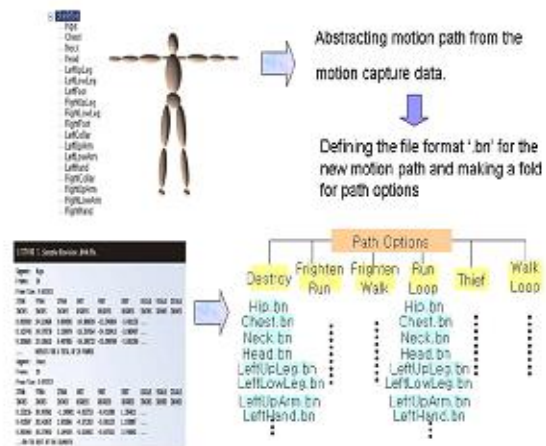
Abstracting motion path from the motion capture data.

Defining the file format '.bn' for the new motion path and making a fold for path options

Path Options

Destroy

Frighten Run

Frighten Walk

Run Loop

Thief

Walk Loop

Hip.bn
Chest.bn
Neck.bn
Head.bn
LeftUpLeg.bn
LeftLowLeg.bn
LeftUpArm.bn
LeftHand.bn

Hip.bn
Chest.bn
Neck.bn
Head.bn
LeftUpLeg.bn
LeftLowLeg.bn
LeftUpArm.bn
LeftHand.bn

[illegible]